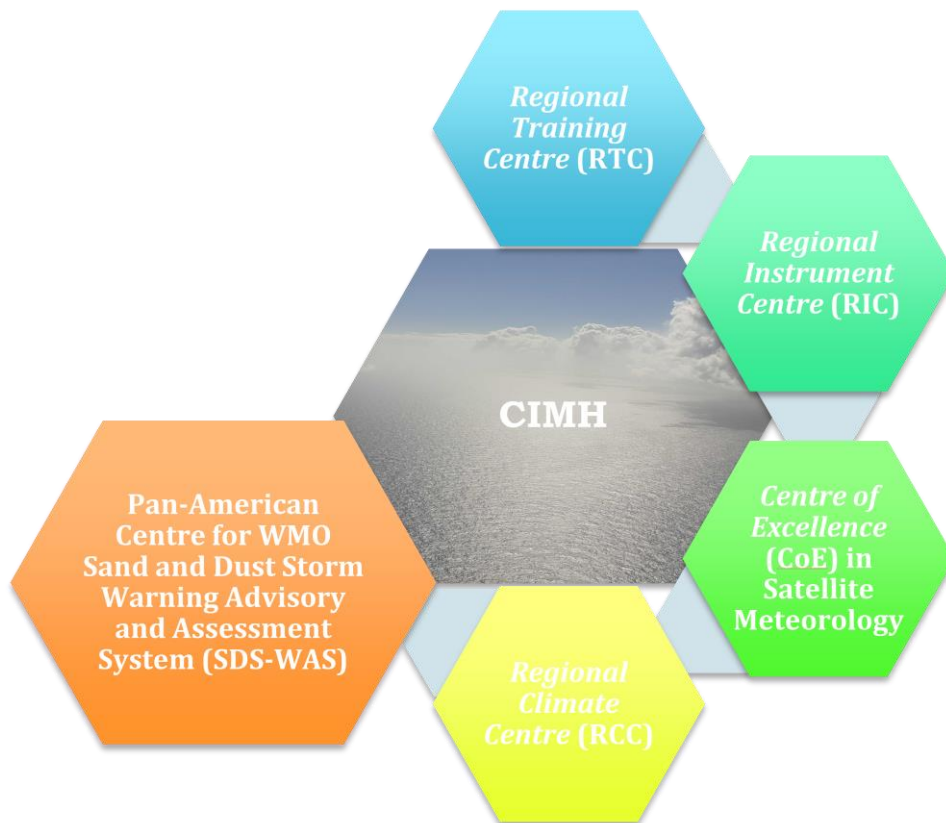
Regional Training Centre (RTC)

Regional Instrument Centre (RIC)

CIMH

Pan-American Centre for WMO Sand and Dust Storm Warning Advisory and Assessment System (SDS-WAS)

Centre of Excellence (CoE) in Satellite Meteorology

Regional Climate Centre (RCC)